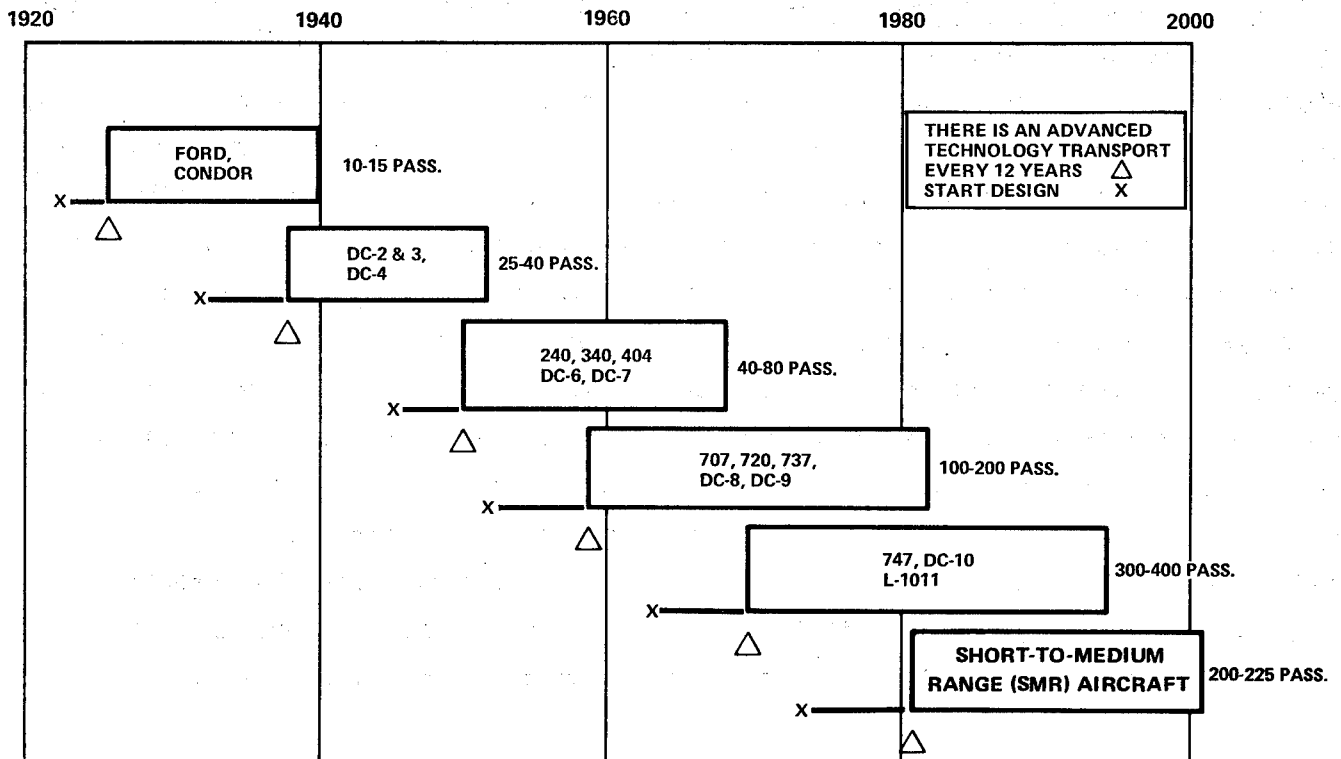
1920 1940 1960 1980 2000

THERE IS AN ADVANCED TECHNOLOGY TRANSPORT EVERY 12 YEARS △
START DESIGN X

X △ FORD, CONDOR 10-15 PASS.

X △ DC-2 & 3, DC-4 25-40 PASS.

X △ 240, 340, 404 DC-6, DC-7 40-80 PASS.

X △ 707, 720, 737, DC-8, DC-9 100-200 PASS.

X △ 747, DC-10 L-1011 300-400 PASS.

X △ SHORT-TO-MEDIUM RANGE (SMR) AIRCRAFT 200-225 PASS.